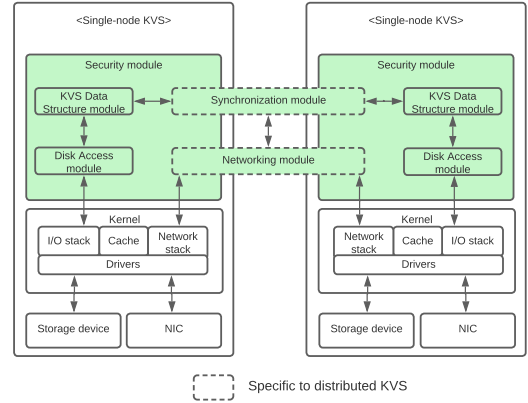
<Single-node KVS>

Security module

KVS Data Structure module

Disk Access module

Kernel

I/O stack

Cache

Network stack

Drivers

Storage device

NIC

Synchronization module

Networking module

<Single-node KVS>

Security module

KVS Data Structure module

Disk Access module

Kernel

Network stack

Cache

I/O stack

Drivers

Storage device

NIC

Specific to distributed KVS